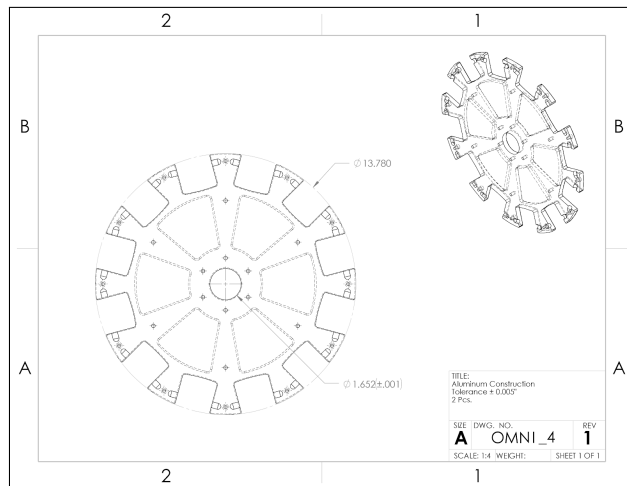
2

1

B

B

$\varnothing$ 13.780

$\varnothing$ 1.652(±.001)

A

A

TITLE:
Aluminum Construction
Tolerance ± 0.005"
2 Pcs.

| SIZE | DWG. NO. | REV |
|---|---|---|
| A | OMNI_4 | 1 |

SCALE: 1:4 WEIGHT: SHEET 1 OF 1

2

1